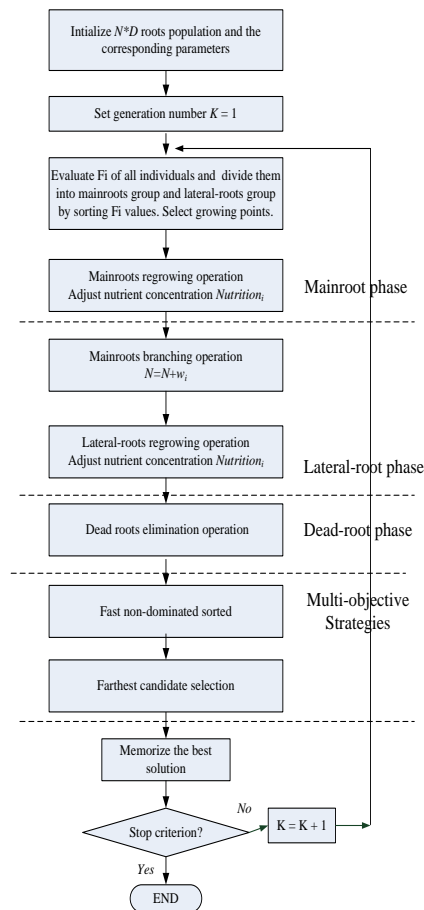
Intialize $N*D$ roots population and the corresponding parameters

Set generation number $K = 1$

Evaluate Fi of all individuals and divide them into mainroots group and lateral-roots group by sorting Fi values. Select growing points.

Mainroots regrowing operation
Adjust nutrient concentration $Nutrition_i$

Mainroot phase

Mainroots branching operation
$N=N+w_i$

Lateral-roots regrowing operation
Adjust nutrient concentration $Nutrition_i$

Lateral-root phase

Dead roots elimination operation

Dead-root phase

Fast non-dominated sorted

Multi-objective Strategies

Farthest candidate selection

Memorize the best solution

Stop criterion?

No

K = K + 1

Yes

END